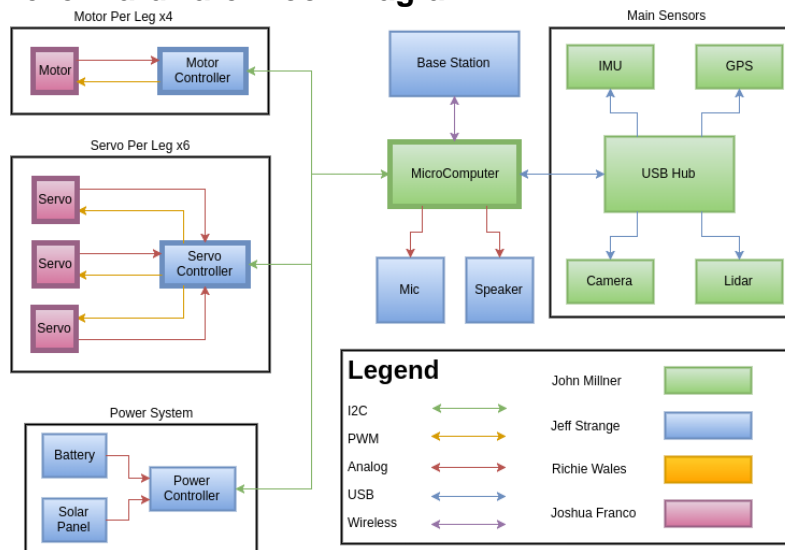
Motor Per Leg x4

Motor

Motor Controller

Servo Per Leg x6

Servo

Servo

Servo

Servo Controller

Power System

Battery

Solar Panel

Power Controller

Base Station

MicroComputer

Mic

Speaker

Main Sensors

IMU

GPS

USB Hub

Camera

Lidar

Legend

I2C

PWM

Analog

USB

Wireless

John Millner

Jeff Strange

Richie Wales

Joshua Franco